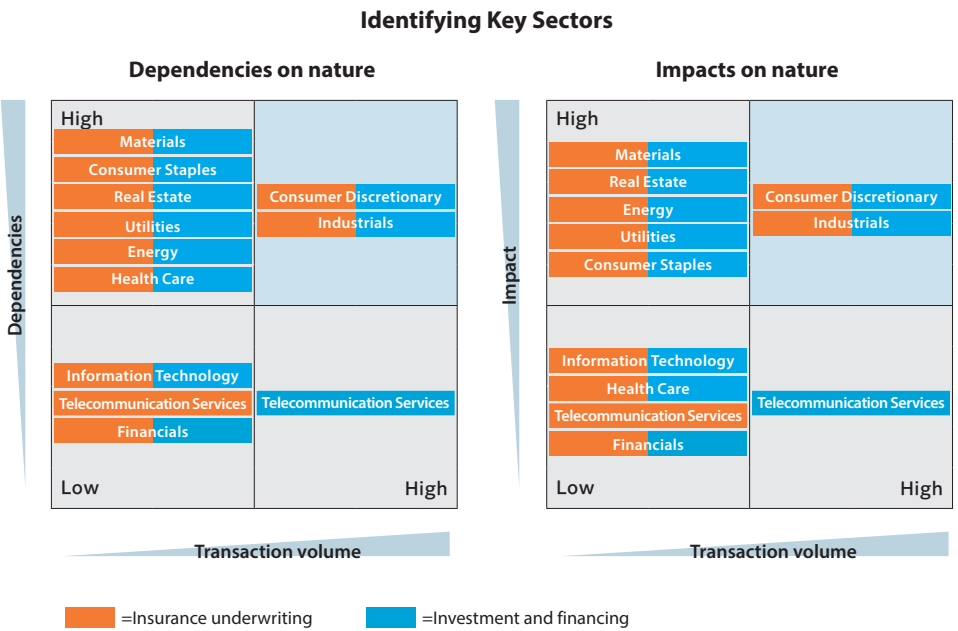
Identifying Key Sectors

Dependencies on nature

Dependencies

High

Materials
Consumer Staples
Real Estate
Utilities
Energy
Health Care

Consumer Discretionary
Industrials

Information Technology
Telecommunication Services
Financials

Telecommunication Services

Low

High

Transaction volume

Impacts on nature

Impact

High

Materials
Real Estate
Energy
Utilities
Consumer Staples

Consumer Discretionary
Industrials

Information Technology
Health Care
Telecommunication Services
Financials

Telecommunication Services

Low

High

Transaction volume

=Insurance underwriting
=Investment and financing